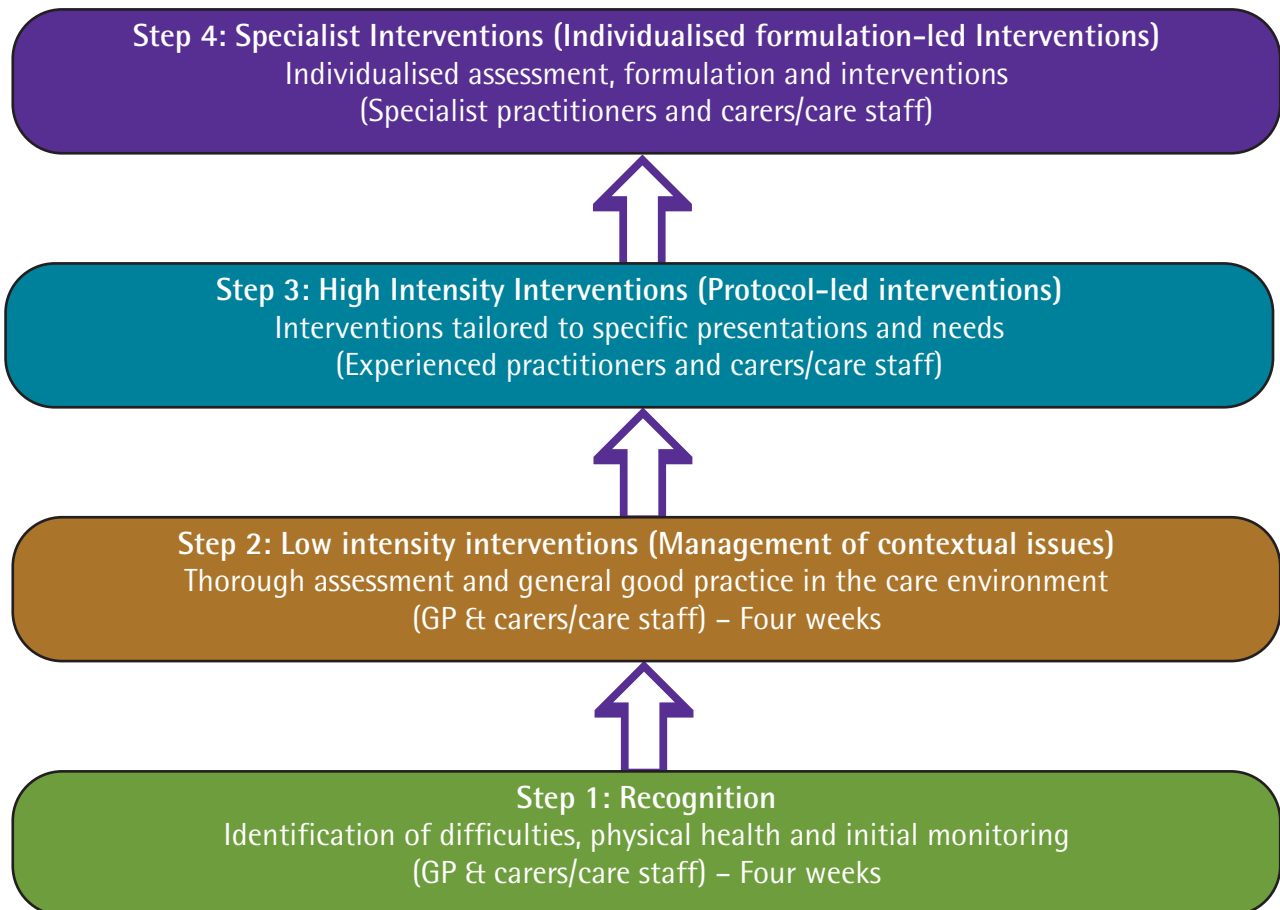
Step 4: Specialist Interventions (Individualised formulation-led Interventions)
Individualised assessment, formulation and interventions
(Specialist practitioners and carers/care staff)

Step 3: High Intensity Interventions (Protocol-led interventions)
Interventions tailored to specific presentations and needs
(Experienced practitioners and carers/care staff)

Step 2: Low intensity interventions (Management of contextual issues)
Thorough assessment and general good practice in the care environment
(GP & carers/care staff) – Four weeks

Step 1: Recognition
Identification of difficulties, physical health and initial monitoring
(GP & carers/care staff) – Four weeks